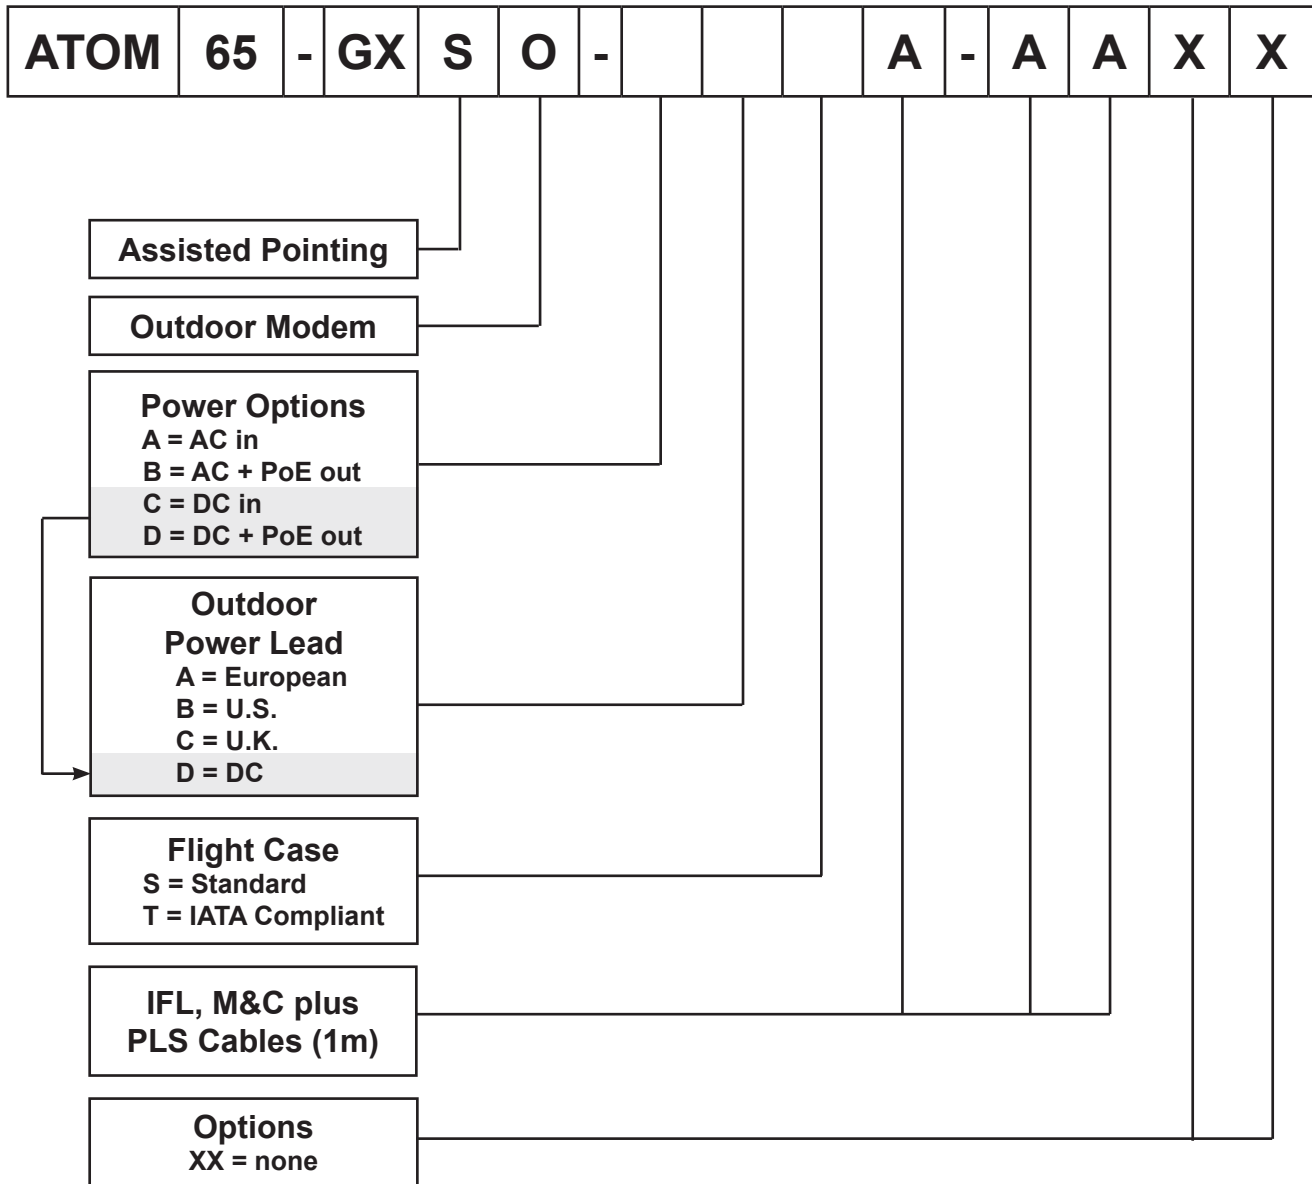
| ATOM | 65 | - | GX | S | O | - | | | | A | - | A | A | X | X |
|---|---|---|---|---|---|---|---|---|---|---|---|---|---|---|---|

Assisted Pointing

Outdoor Modem

Power Options
A = AC in
B = AC + PoE out
C = DC in
D = DC + PoE out

Outdoor Power Lead
A = European
B = U.S.
C = U.K.
D = DC

Flight Case
S = Standard
T = IATA Compliant

IFL, M&C plus PLS Cables (1m)

Options
XX = none